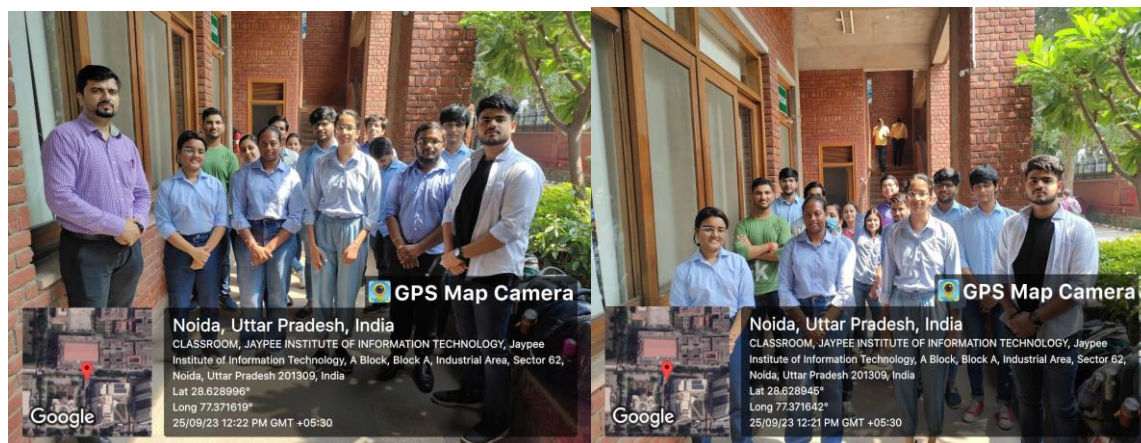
GPS Map Camera

Noida, Uttar Pradesh, India

CLASSROOM, JAYPEE INSTITUTE OF INFORMATION TECHNOLOGY, Jaypee Institute of Information Technology, A Block, Block A, Industrial Area, Sector 62, Noida, Uttar Pradesh 201309, India

Lat 28.628996°

Long 77.371619°

25/09/23 12:22 PM GMT +05:30

Google

GPS Map Camera

Noida, Uttar Pradesh, India

CLASSROOM, JAYPEE INSTITUTE OF INFORMATION TECHNOLOGY, Jaypee Institute of Information Technology, A Block, Block A, Industrial Area, Sector 62, Noida, Uttar Pradesh 201309, India

Lat 28.628945°

Long 77.371642°

25/09/23 12:21 PM GMT +05:30

Google